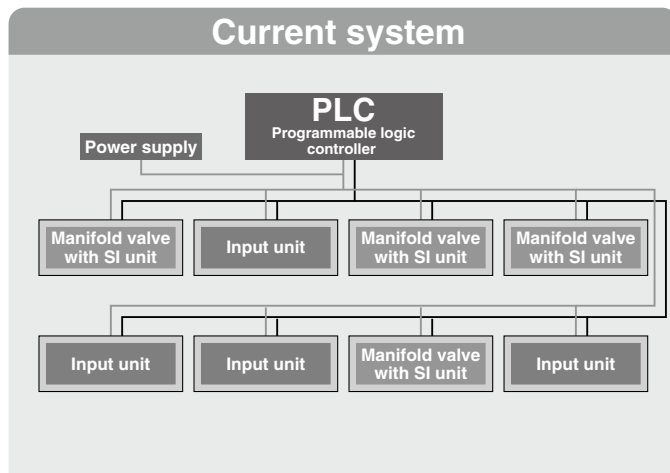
Current system

PLC
Programmable logic controller

Power supply

Manifold valve with SI unit

Input unit

Manifold valve with SI unit

Manifold valve with SI unit

Input unit

Input unit

Manifold valve with SI unit

Input unit